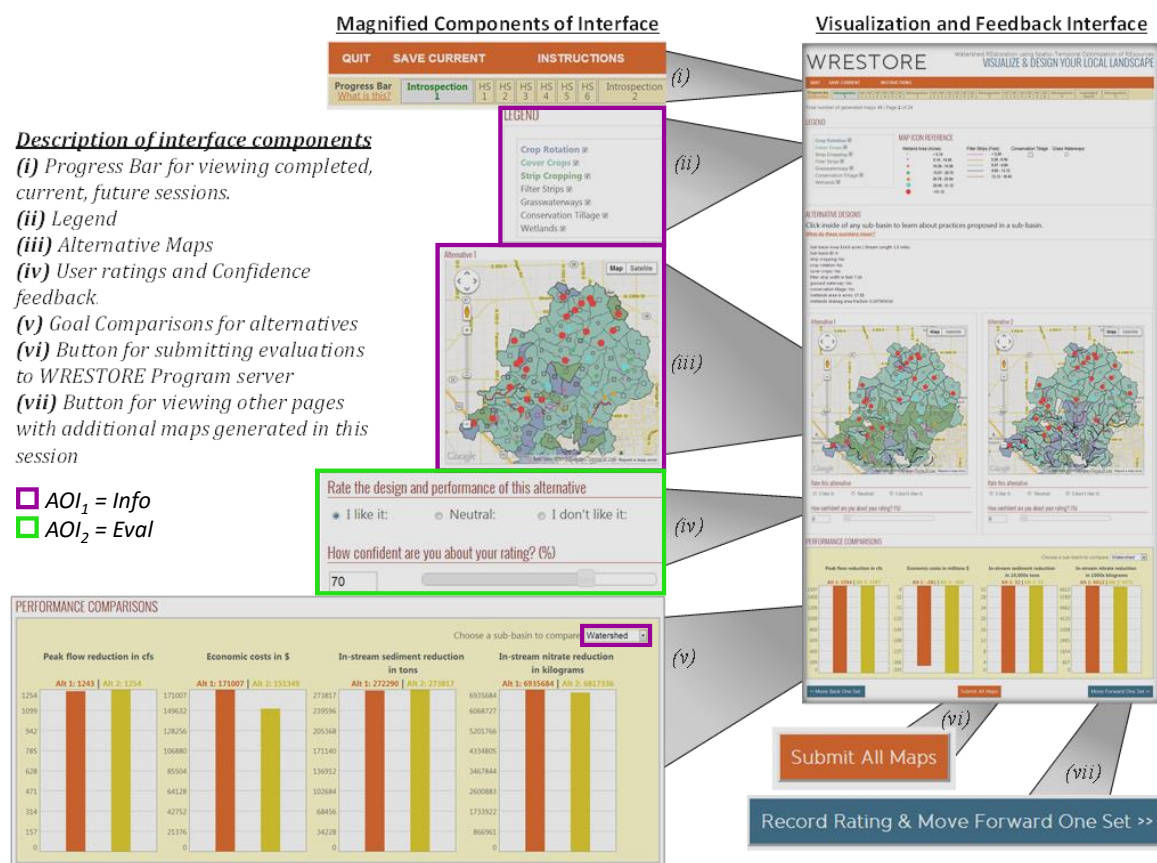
Magnified Components of Interface

Visualization and Feedback Interface

QUIT SAVE CURRENT INSTRUCTIONS

Progress Bar What is this? | Introspection 1 | HS 1 | HS 2 | HS 3 | HS 4 | HS 5 | HS 6 | Introspection 2

(i)

LEGEND

Crop Rotation
Cover Crops
Strip Cropping
Filter Strips
Grasswaterways
Conservation Tillage
Wetlands

(ii)

Alternative 1

Map Satellite

(iii)

Description of interface components
(i) Progress Bar for viewing completed, current, future sessions.
(ii) Legend
(iii) Alternative Maps
(iv) User ratings and Confidence feedback.
(v) Goal Comparisons for alternatives
(vi) Button for submitting evaluations to WRESTORE Program server
(vii) Button for viewing other pages with additional maps generated in this session

$AOI_1$ = Info
$AOI_2$ = Eval

Rate the design and performance of this alternative

I like it: Neutral: I don't like it:

How confident are you about your rating? (%)

70

(iv)

PERFORMANCE COMPARISONS

Choose a sub-basin to compare Watershed

Peak flow reduction in cfs
Alt 1: 1243 | Alt 2: 1254
1254 1099 942 785 628 471 314 157 0

Economic costs in $
Alt 1: 171007 | Alt 2: 151349
171007 149632 128256 106880 85504 64128 42752 21376 0

In-stream sediment reduction in tons
Alt 1: 272290 | Alt 2: 273817
273817 239596 205368 171140 136912 102684 68456 34228 0

In-stream nitrate reduction in kilograms
Alt 1: 6935684 | Alt 2: 6817336
6935684 6068727 5201766 4334805 3467844 2600883 1733922 866961 0

(v)

WRESTORE
VISUALIZE & DESIGN YOUR LOCAL LANDSCAPE

(vi)

Submit All Maps

(vii)

Record Rating & Move Forward One Set >>